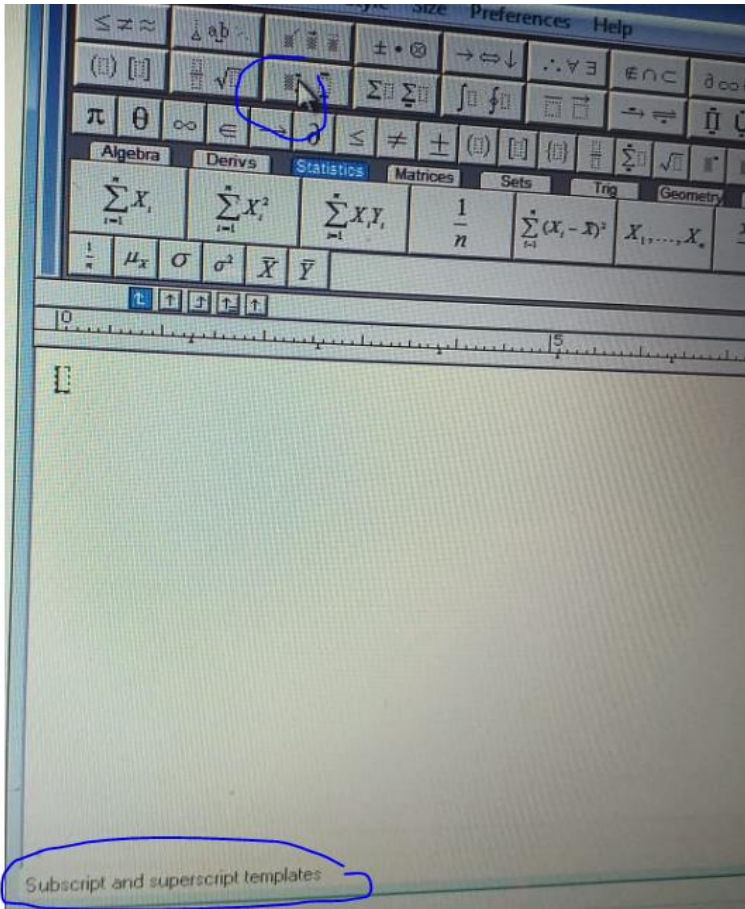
Size Preferences Help

$\leq \neq \approx$ $\pm \bullet \otimes$ $\rightarrow \Leftrightarrow \downarrow$ $\therefore \forall \exists$ $\in \cap \subset$ $\partial \infty$

$\pi$ $\theta$ $\infty$ $\in$ $\rightarrow$ $\partial$ $\leq$ $\neq$ $\pm$

Algebra Derivs Statistics Matrices Sets Trig Geometry

$\sum_{i=1}^{n} X_i$ $\sum_{i=1}^{n} X_i^2$ $\sum_{i=1}^{n} X_i Y_i$ $\frac{1}{n}$ $\sum_{i=1}^{n} (X_i - \bar{X})^2$ $X_1, \ldots, X_n$

$\frac{1}{n}$ $\mu_X$ $\sigma$ $\sigma^2$ $\bar{X}$ $\bar{Y}$

0 5

Subscript and superscript templates